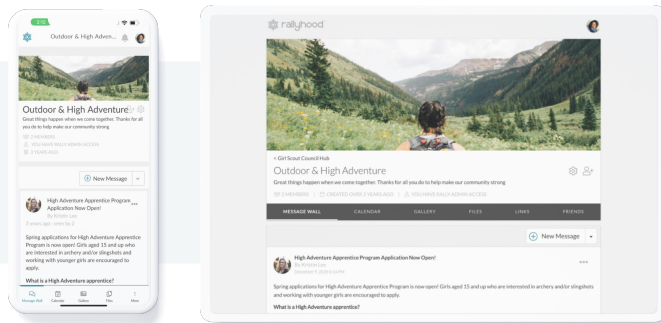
2:15

Outdoor & High Adventu...

Outdoor & High Adventure

Great things happen when we come together. Thanks for all you do to help make our community strong

2 MEMBERS

YOU HAVE RALLY ADMIN ACCESS

2 YEARS AGO

New Message

High Adventure Apprentice Program Application Now Open!

By Kristin Lee

Spring applications for High Adventure Apprentice Program is now open! Girls aged 15 and up who are interested in archery and/or slingshots and working with younger girls are encouraged to apply.

What is a High Adventure apprentice?

Message Wall Calendar Gallery Files More

rallyhood

< Girl Scout Council Hub

Outdoor & High Adventure

Great things happen when we come together. Thanks for all you do to help make our community strong

2 MEMBERS CREATED OVER 2 YEARS AGO YOU HAVE RALLY ADMIN ACCESS

MESSAGE WALL CALENDAR GALLERY FILES LINKS FRIENDS

New Message

High Adventure Apprentice Program Application Now Open!

By Kristin Lee

December 9, 2024 6:14 PM

Spring applications for High Adventure Apprentice Program is now open! Girls aged 15 and up who are interested in archery and/or slingshots and working with younger girls are encouraged to apply.

What is a High Adventure apprentice?